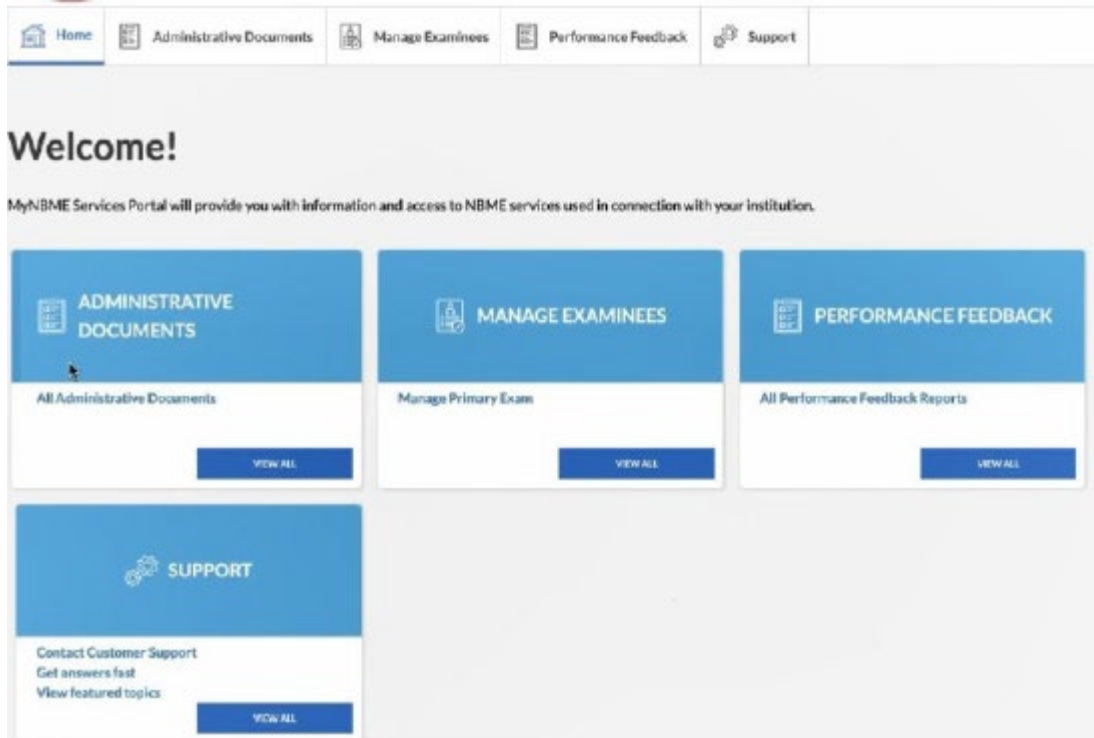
Home Administrative Documents Manage Examinees Performance Feedback Support

Welcome!

MyNBME Services Portal will provide you with information and access to NBME services used in connection with your institution.

ADMINISTRATIVE DOCUMENTS

All Administrative Documents

VIEW ALL

MANAGE EXAMINEES

Manage Primary Exam

VIEW ALL

PERFORMANCE FEEDBACK

All Performance Feedback Reports

VIEW ALL

SUPPORT

Contact Customer Support
Get answers fast
View featured topics

VIEW ALL